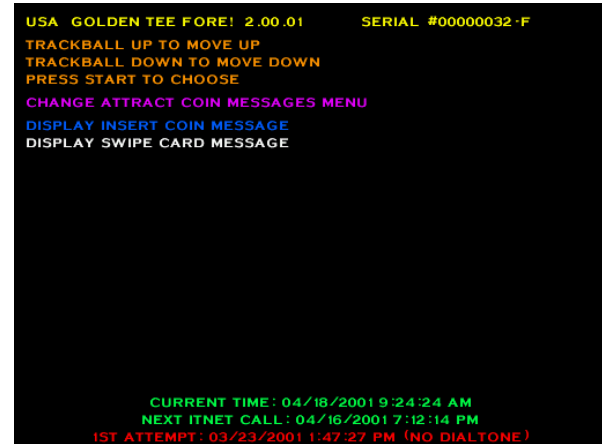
USA GOLDEN TEE FORE! 2.00.01 SERIAL #00000032-F

TRACKBALL UP TO MOVE UP
TRACKBALL DOWN TO MOVE DOWN
PRESS START TO CHOOSE

CHANGE ATTRACT COIN MESSAGES MENU

DISPLAY INSERT COIN MESSAGE
DISPLAY SWIPE CARD MESSAGE

CURRENT TIME: 04/18/2001 9:24:24 AM
NEXT ITNET CALL: 04/16/2001 7:12:14 PM
1ST ATTEMPT: 03/23/2001 1:47:27 PM (NO DIALTONE)